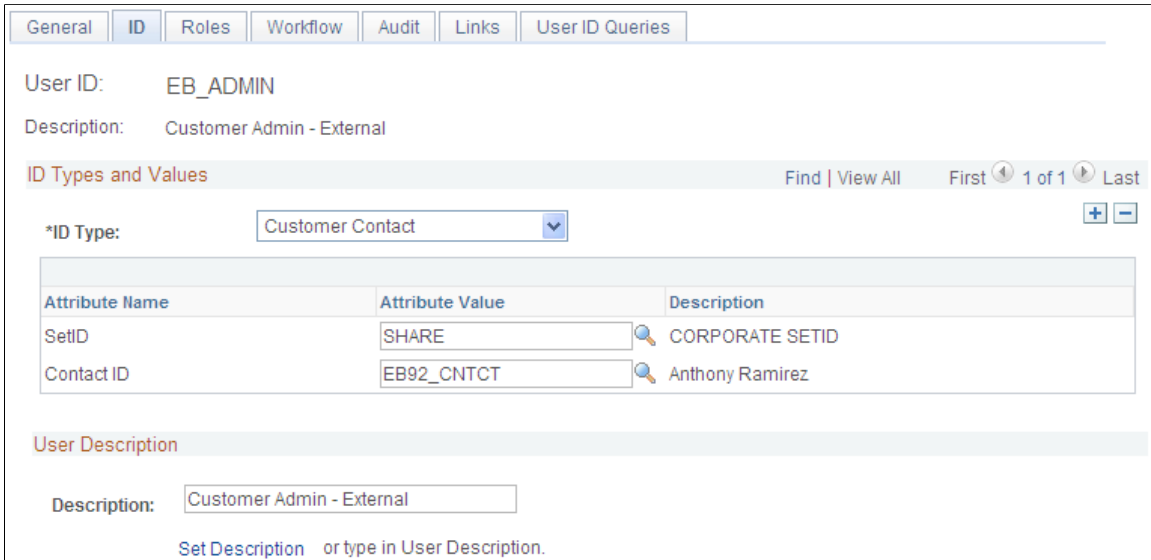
General | ID | Roles | Workflow | Audit | Links | User ID Queries

User ID: EB_ADMIN

Description: Customer Admin - External

ID Types and Values

Find | View All First 1 of 1 Last

*ID Type: Customer Contact

| Attribute Name | Attribute Value | Description |
|---|---|---|
| SetID | SHARE | CORPORATE SETID |
| Contact ID | EB92_CNTCT | Anthony Ramirez |

User Description

Description: Customer Admin - External

Set Description or type in User Description.